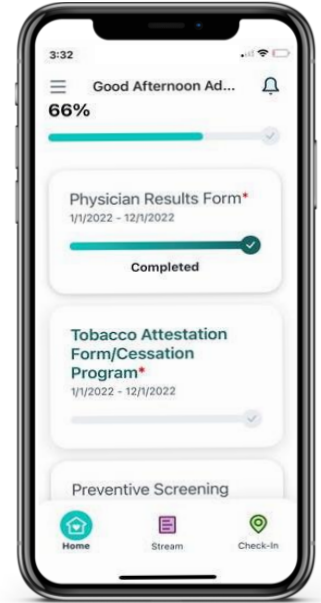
3:32

Good Afternoon Ad...

66%

Physician Results Form*
1/1/2022 - 12/1/2022

Completed

Tobacco Attestation Form/Cessation Program*
1/1/2022 - 12/1/2022

Preventive Screening

Home

Stream

Check-In